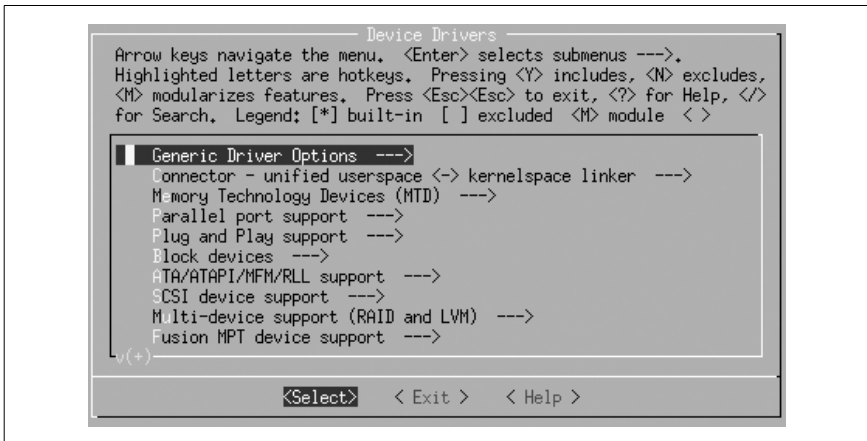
Device Drivers

Arrow keys navigate the menu. <Enter> selects submenus --->. Highlighted letters are hotkeys. Pressing <Y> includes, <N> excludes, <M> modularizes features. Press <Esc><Esc> to exit, <?> for Help, </> for Search. Legend: [*] built-in [ ] excluded <M> module < >

Generic Driver Options --->
Connector - unified userspace <-> kernelspace linker --->
Memory Technology Devices (MTD) --->
Parallel port support --->
Plug and Play support --->
Block devices --->
ATA/ATAPI/MFM/RLL support --->
SCSI device support --->
Multi-device support (RAID and LVM) --->
Fusion MPT device support --->
v(+)

<Select> < Exit > < Help >